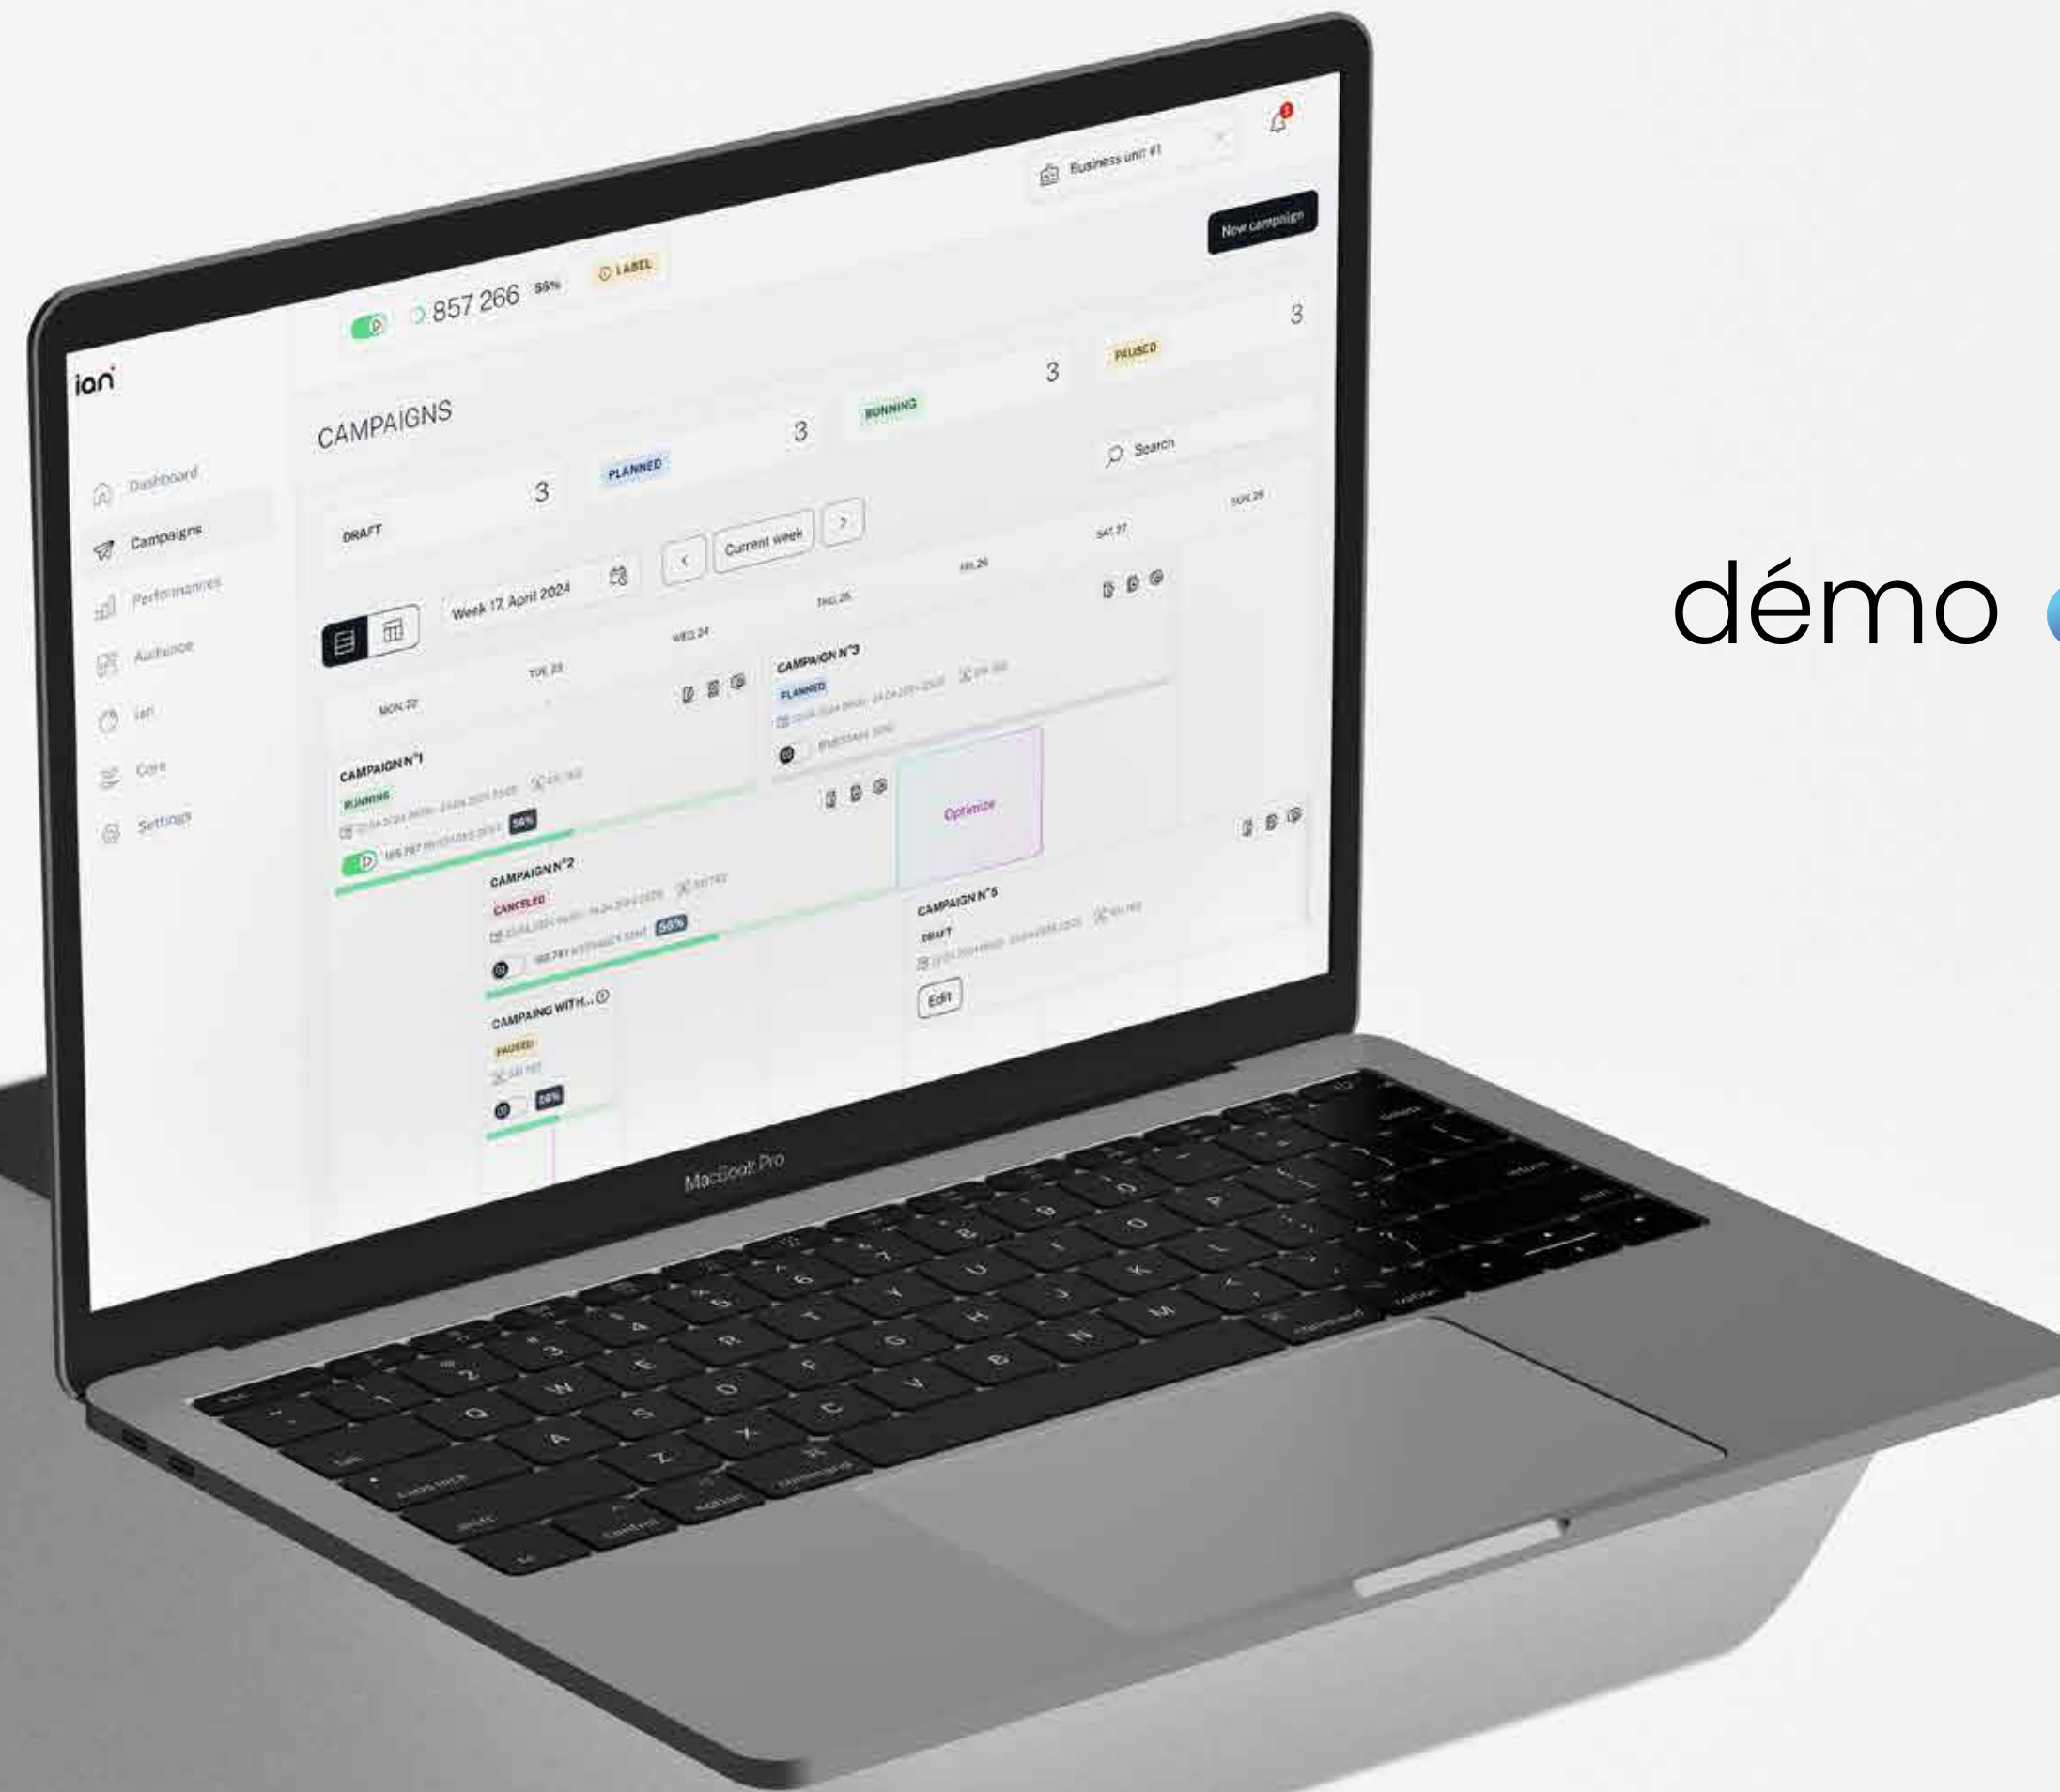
ian

Business unit #1

New campaign

857 266 55% LABEL

CAMPAIGNS

DRAFT 3

PLANNED 3

RUNNING 3

PAUSED 3

Search

Dashboard
Campaigns
Performances
Audience
ian
Core
Settings

Week 17, April 2024

Current week

MON 22
TUE 23
WED 24
THU 25
FRI 26
SAT 27
SUN 28

CAMPAIGN N°1
RUNNING
56%

CAMPAIGN N°2
CANCELED
56%

CAMPAING WITH...
PAUSED
56%

CAMPAIGN N°3
PLANNED

Optimize

CAMPAIGN N°5
DRAFT
Edit

MacBook Pro

démo